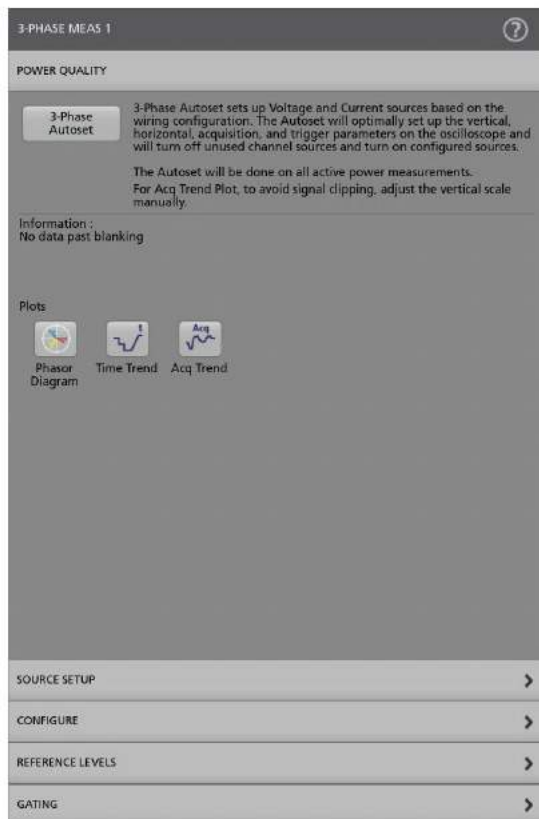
3-PHASE MEAS 1

POWER QUALITY

3-Phase Autoset

3-Phase Autoset sets up Voltage and Current sources based on the wiring configuration. The Autoset will optimally set up the vertical, horizontal, acquisition, and trigger parameters on the oscilloscope and will turn off unused channel sources and turn on configured sources.

The Autoset will be done on all active power measurements.
For Acq Trend Plot, to avoid signal clipping, adjust the vertical scale manually.

Information :
No data past blanking

Plots

Phasor Diagram

Time Trend

Acq

Acq Trend

SOURCE SETUP

CONFIGURE

REFERENCE LEVELS

GATING